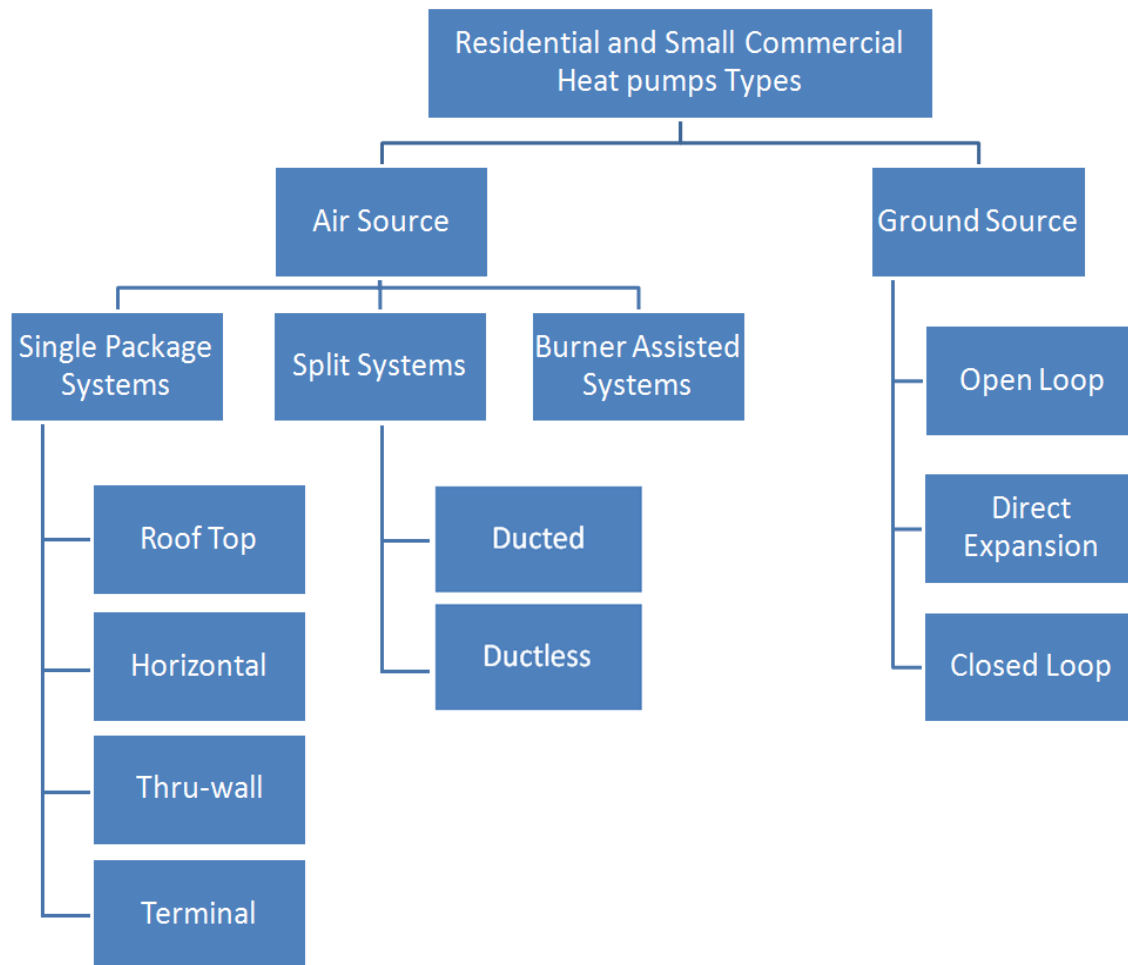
Residential and Small Commercial Heat pumps Types

Air Source

Ground Source

Single Package Systems

Split Systems

Burner Assisted Systems

Roof Top

Horizontal

Thru-wall

Terminal

Ducted

Ductless

Open Loop

Direct Expansion

Closed Loop